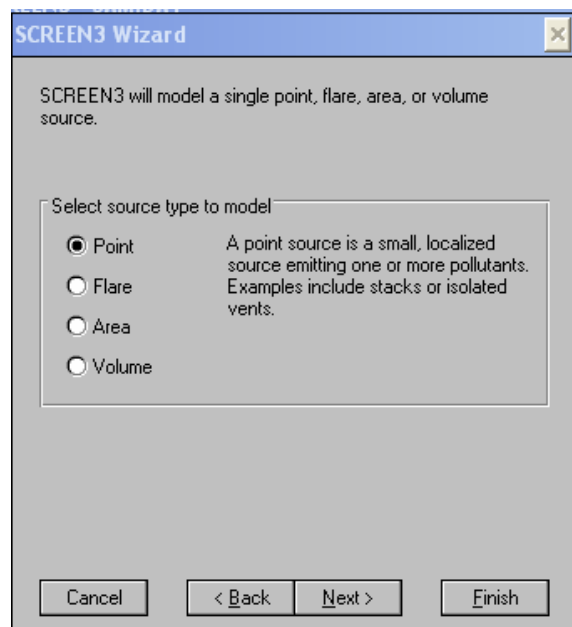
SCREEN3 Wizard

SCREEN3 will model a single point, flare, area, or volume source.

Select source type to model

Point

Flare

Area

Volume

A point source is a small, localized source emitting one or more pollutants. Examples include stacks or isolated vents.

Cancel

< Back

Next >

Finish